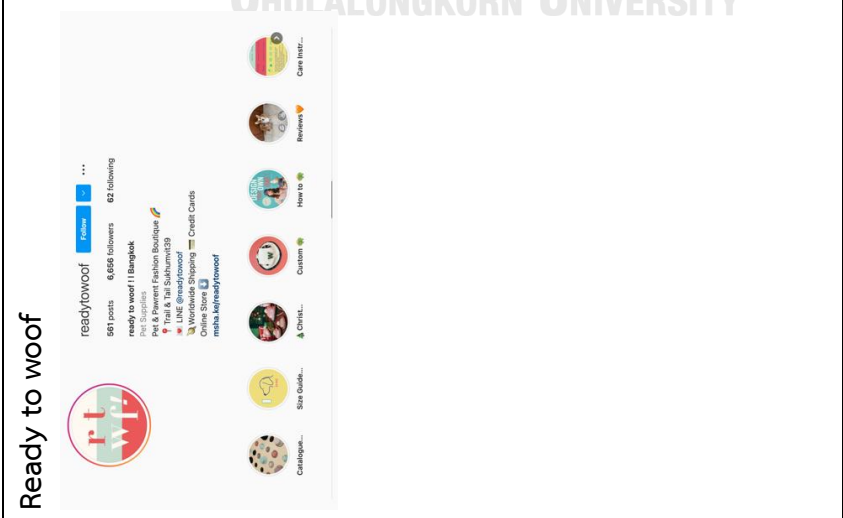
CHULALONGKORN UNIVERSITY

Ready to woof

readytowoof Follow ...

561 posts 6,656 followers 62 following

ready to woof ! | Bangkok
Pet Supplies
Pet & Pawrent Fashion Boutique
Trail & Tail Sukhumvit39
LINE @readytowoof
Worldwide Shipping Credit Cards
Online Store
msha.ke/readytowoof

Catalogue... Size Guide... Christ... Custom How to Reviews Care Instr...